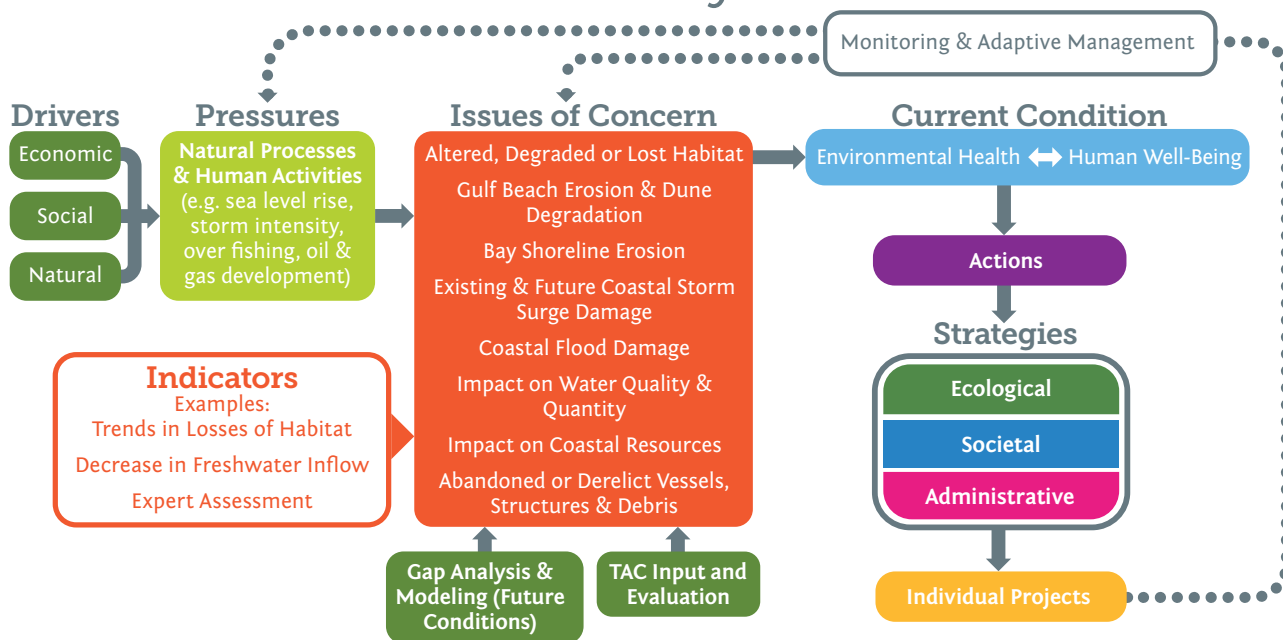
Monitoring & Adaptive Management

Drivers
Economic
Social
Natural

Pressures
Natural Processes & Human Activities (e.g. sea level rise, storm intensity, over fishing, oil & gas development)

Issues of Concern
Altered, Degraded or Lost Habitat
Gulf Beach Erosion & Dune Degradation
Bay Shoreline Erosion
Existing & Future Coastal Storm Surge Damage
Coastal Flood Damage
Impact on Water Quality & Quantity
Impact on Coastal Resources
Abandoned or Derelict Vessels, Structures & Debris

Current Condition
Environmental Health ⟷ Human Well-Being

Actions

Strategies
Ecological
Societal
Administrative

Individual Projects

Indicators
Examples:
Trends in Losses of Habitat
Decrease in Freshwater Inflow
Expert Assessment

Gap Analysis & Modeling (Future Conditions)

TAC Input and Evaluation